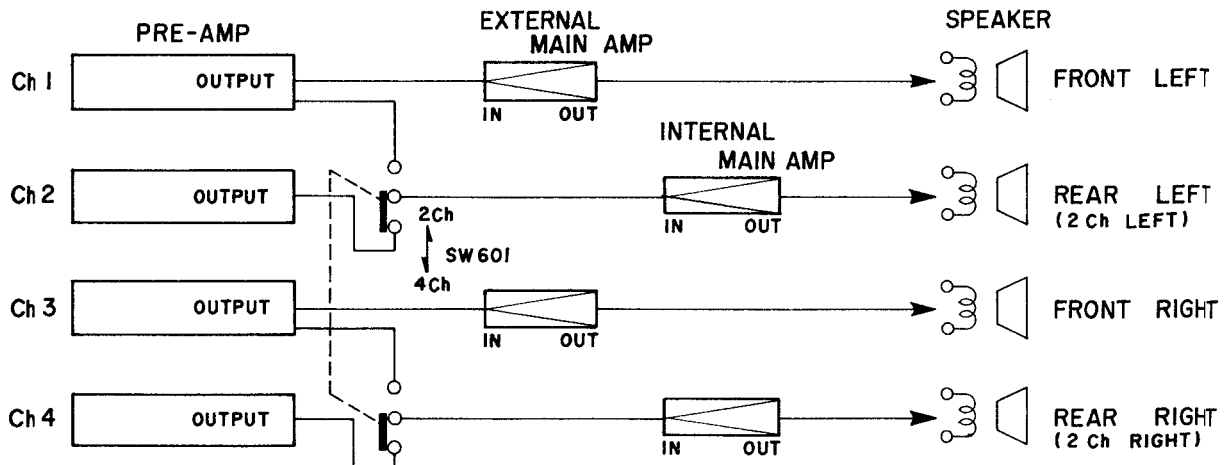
PRE-AMP

EXTERNAL
MAIN AMP

SPEAKER

Ch 1
OUTPUT
IN OUT
FRONT LEFT

INTERNAL
MAIN AMP

Ch 2
OUTPUT
2Ch
SW601
4Ch
IN OUT
REAR LEFT
(2 Ch LEFT)

Ch 3
OUTPUT
IN OUT
FRONT RIGHT

Ch 4
OUTPUT
IN OUT
REAR RIGHT
(2 Ch RIGHT)